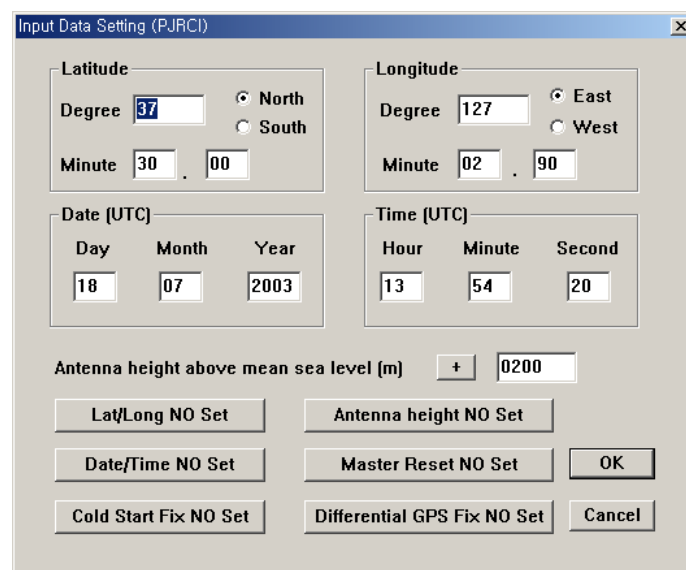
Input Data Setting (PJRCI)
×

Latitude
Degree 37
North
South
Minute 30 . 00

Longitude
Degree 127
East
West
Minute 02 . 90

Date (UTC)
Day 18
Month 07
Year 2003

Time (UTC)
Hour 13
Minute 54
Second 20

Antenna height above mean sea level (m) + 0200

Lat/Long NO Set
Antenna height NO Set
Date/Time NO Set
Master Reset NO Set
OK
Cold Start Fix NO Set
Differential GPS Fix NO Set
Cancel